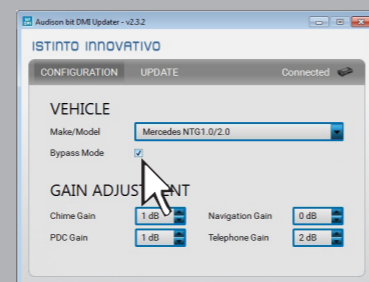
Audison bit DMI Updater - v2.3.2

ISTINTO INNOVATIVO

CONFIGURATION UPDATE Connected

VEHICLE

Make/Model Mercedes NTG1.0/2.0

Bypass Mode

GAIN ADJUST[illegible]NT

Chime Gain 1 dB Navigation Gain 0 dB

PDC Gain 1 dB Telephone Gain 2 dB